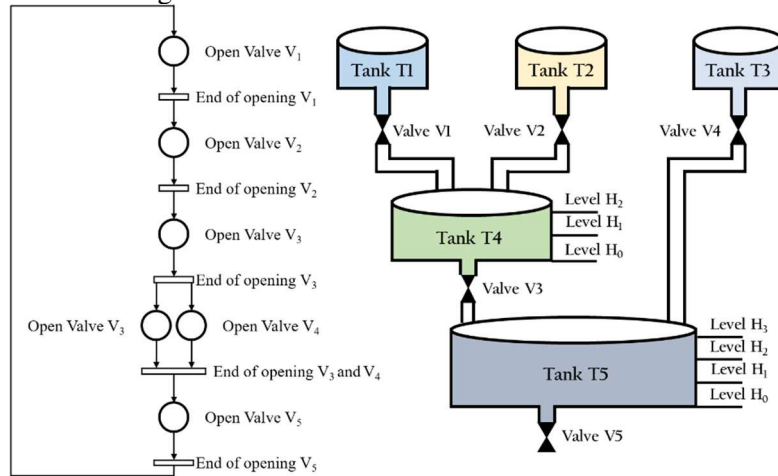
Open Valve $V_1$

End of opening $V_1$

Open Valve $V_2$

End of opening $V_2$

Open Valve $V_3$

End of opening $V_3$

Open Valve $V_3$

Open Valve $V_4$

End of opening $V_3$ and $V_4$

Open Valve $V_5$

End of opening $V_5$

Tank T1

Tank T2

Tank T3

Valve V1

Valve V2

Valve V4

Level $H_2$

Level $H_1$

Tank T4

Level $H_0$

Valve V3

Level $H_3$

Level $H_2$

Tank T5

Level $H_1$

Level $H_0$

Valve V5